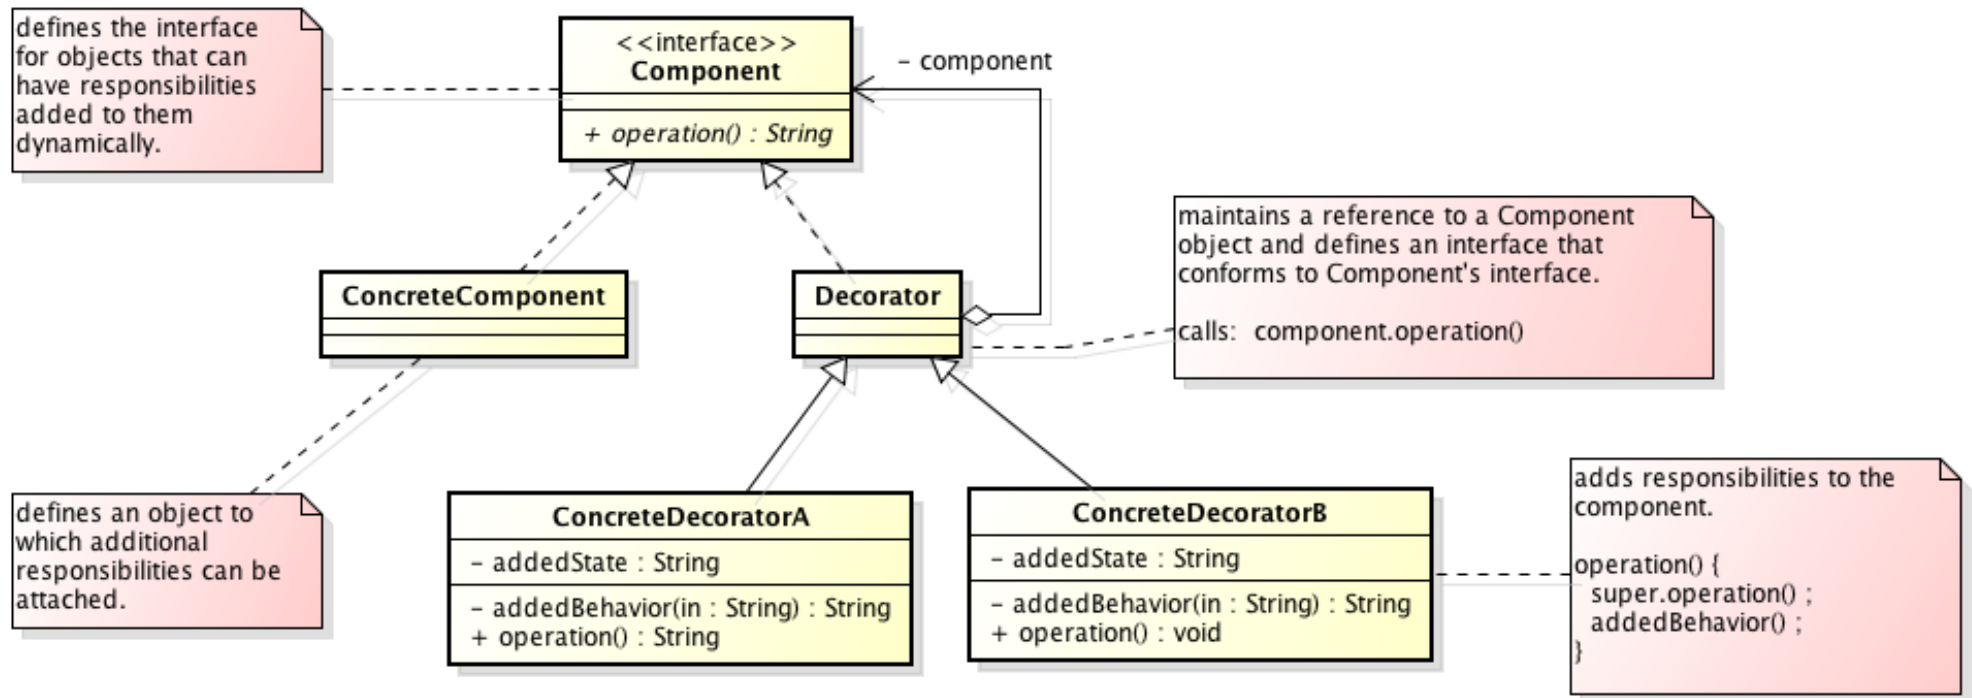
defines the interface for objects that can have responsibilities added to them dynamically.

<<interface>>
Component

+ operation() : String

- component

ConcreteComponent

Decorator

maintains a reference to a Component object and defines an interface that conforms to Component's interface.

calls: component.operation()

adds responsibilities to the component.

operation() {
super.operation() ;
addedBehavior() ;
}

defines an object to which additional responsibilities can be attached.

ConcreteDecoratorA

- addedState : String

- addedBehavior(in : String) : String
+ operation() : String

ConcreteDecoratorB

- addedState : String

- addedBehavior(in : String) : String
+ operation() : void